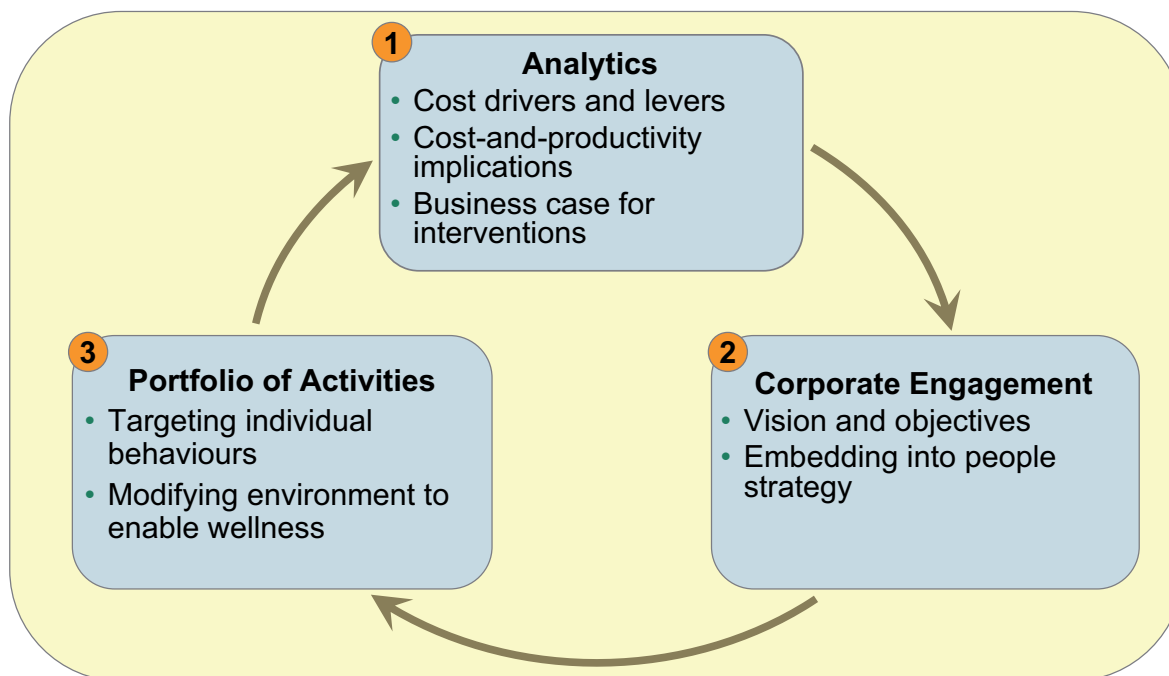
1

Analytics

• Cost drivers and levers
• Cost-and-productivity implications
• Business case for interventions

2

Corporate Engagement

• Vision and objectives
• Embedding into people strategy

3

Portfolio of Activities

• Targeting individual behaviours
• Modifying environment to enable wellness